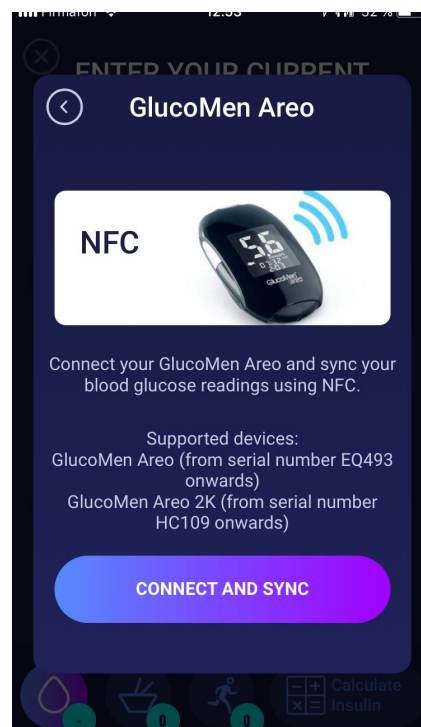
Firmaron 12:53 52 %

ENTER YOUR CURRENT

GlucoMen Areo

NFC

5.6

GlucoMen areo

Connect your GlucoMen Areo and sync your blood glucose readings using NFC.

Supported devices:
GlucoMen Areo (from serial number EQ493 onwards)
GlucoMen Areo 2K (from serial number HC109 onwards)

CONNECT AND SYNC

-
0
0
Calculate Insulin